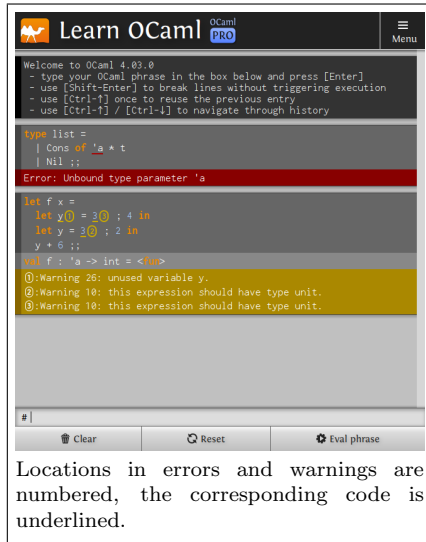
Learn OCaml OCaml PRO

Menu

Welcome to OCaml 4.03.0
- type your OCaml phrase in the box below and press [Enter]
- use [Shift-Enter] to break lines without triggering execution
- use [Ctrl-↑] once to reuse the previous entry
- use [Ctrl-↑] / [Ctrl-↓] to navigate through history

type list =
| Cons of 'a * t
| Nil ;;

Error: Unbound type parameter 'a

let f x =
let y① = 3③ ; 4 in
let y = 3② ; 2 in
y + 6 ;;

val f : 'a -> int = <fun>

①:Warning 26: unused variable y.
②:Warning 10: this expression should have type unit.
③:Warning 10: this expression should have type unit.

#

Clear Reset Eval phrase

Locations in errors and warnings are numbered, the corresponding code is underlined.